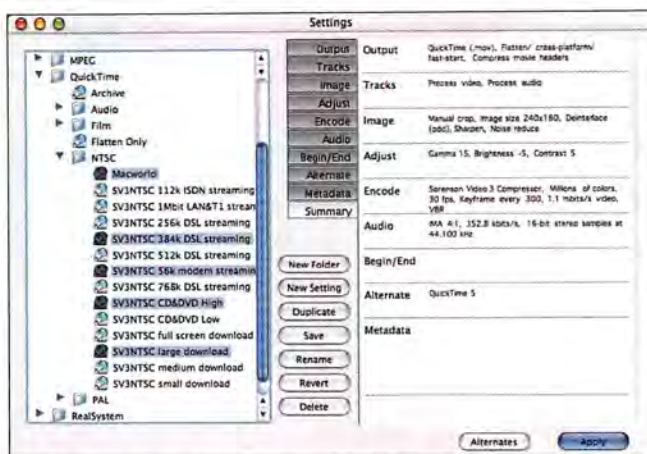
Settings

MPEG
QuickTime
Archive
Audio
Film
Flatten Only
NTSC
Macworld
SV3NTSC 112k ISDN streaming
SV3NTSC 1Mbit LAN&T1 stream
SV3NTSC 256k DSL streaming
SV3NTSC 384k DSL streaming
SV3NTSC 512k DSL streaming
SV3NTSC 56k modem streamin
SV3NTSC 768k DSL streaming
SV3NTSC CD&DVD High
SV3NTSC CD&DVD Low
SV3NTSC full screen download
SV3NTSC large download
SV3NTSC medium download
SV3NTSC small download
PAL
RealSystem

Output
Tracks
Image
Adjust
Encode
Audio
Begin/End
Alternate
Metadata
Summary

New Folder
New Setting
Duplicate
Save
Rename
Revert
Delete

Output QuickTime (.mov), Flatten/ cross-platform/ fast-start, Compress movie headers
Tracks Process video, Process audio
Image Manual crop, Image size 240x180, Deinterlace (odd), Sharpen, Noise reduce
Adjust Gamma 15, Brightness -5, Contrast 5
Encode Sorenson Video 3 Compressor, Millions of colors, 30 fps, Keyframe every 300, 1.1 mbits/s video, VBR
Audio IMA 4:1, 352.8 kbits/s, 16-bit stereo samples at 44.100 kHz
Begin/End
Alternate QuickTime 5
Metadata

Alternates
Apply